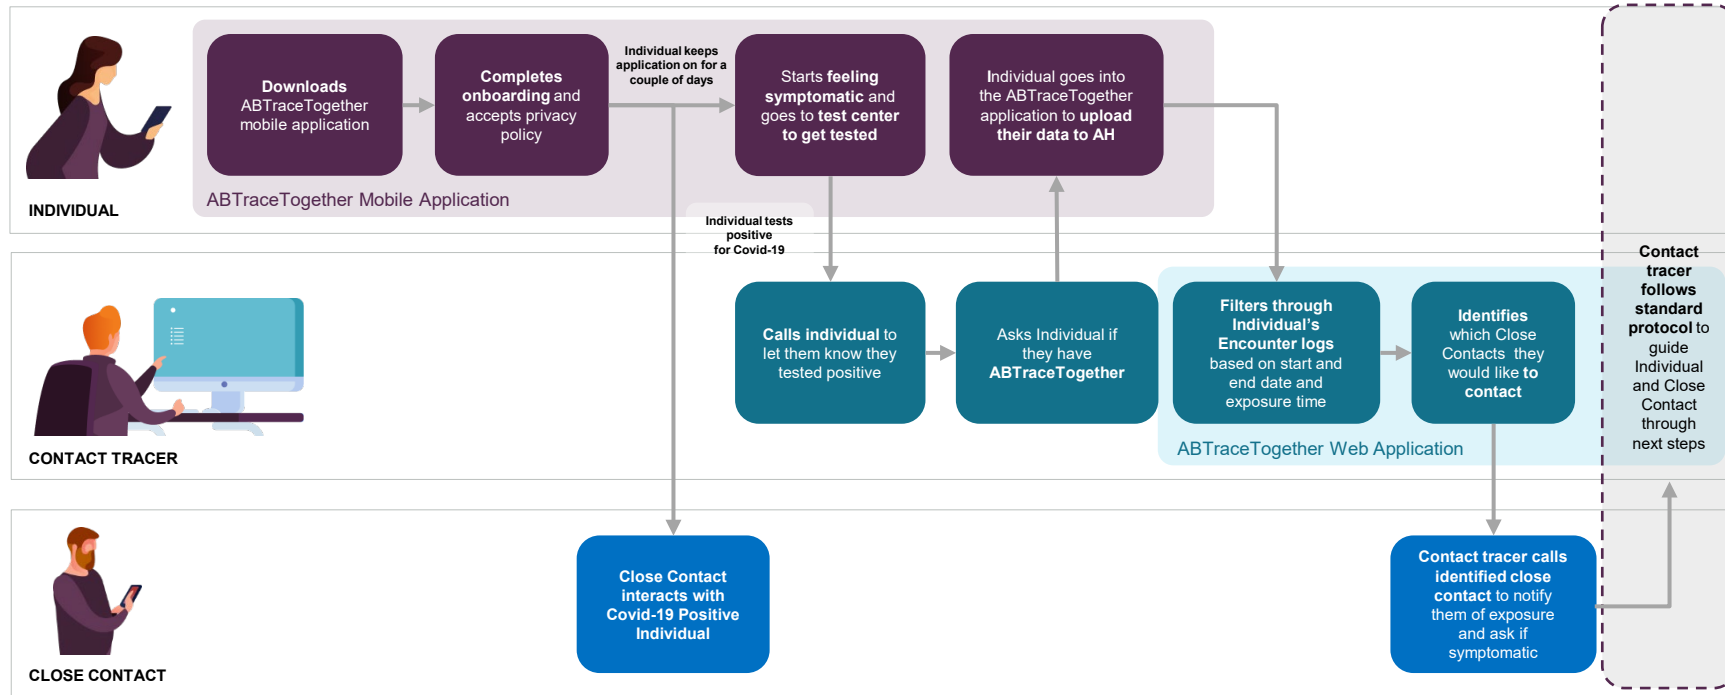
INDIVIDUAL

Downloads ABTraceTogether mobile application

Completes onboarding and accepts privacy policy

Individual keeps application on for a couple of days

Starts feeling symptomatic and goes to test center to get tested

Individual goes into the ABTraceTogether application to upload their data to AH

ABTraceTogether Mobile Application

Individual tests positive for Covid-19

CONTACT TRACER

Calls individual to let them know they tested positive

Asks Individual if they have ABTraceTogether

Filters through Individual's Encounter logs based on start and end date and exposure time

Identifies which Close Contacts they would like to contact

ABTraceTogether Web Application

Contact tracer follows standard protocol to guide Individual and Close Contact through next steps

CLOSE CONTACT

Close Contact interacts with Covid-19 Positive Individual

Contact tracer calls identified close contact to notify them of exposure and ask if symptomatic